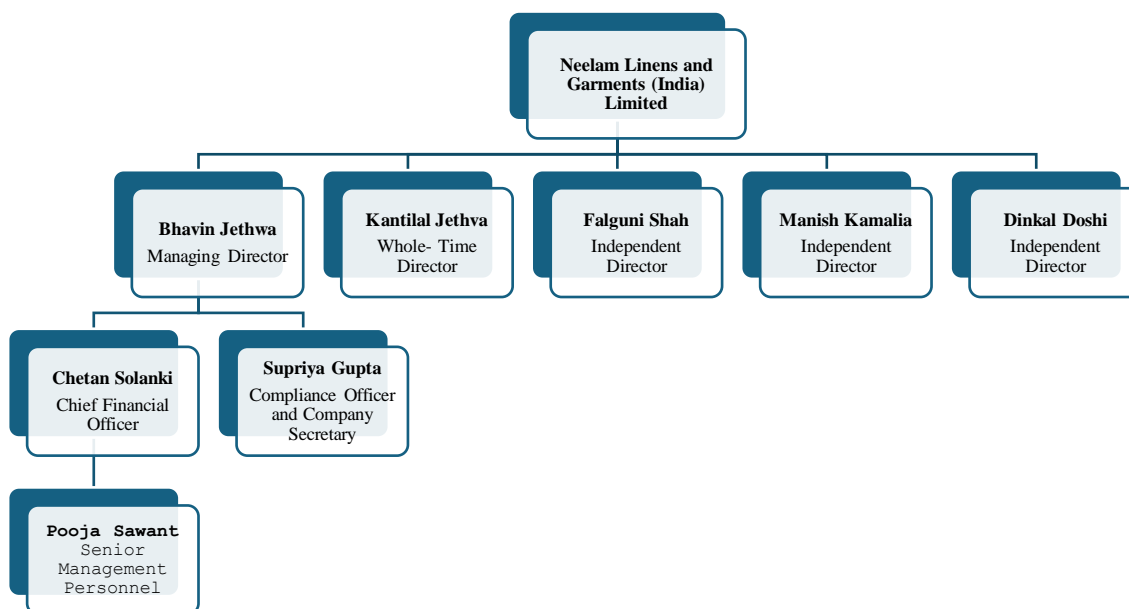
Neelam Linens and Garments (India) Limited

Bhavin Jethwa
Managing Director

Kantilal Jethva
Whole- Time Director

Falguni Shah
Independent Director

Manish Kamalia
Independent Director

Dinkal Doshi
Independent Director

Chetan Solanki
Chief Financial Officer

Supriya Gupta
Compliance Officer and Company Secretary

Pooja Sawant
Senior Management Personnel